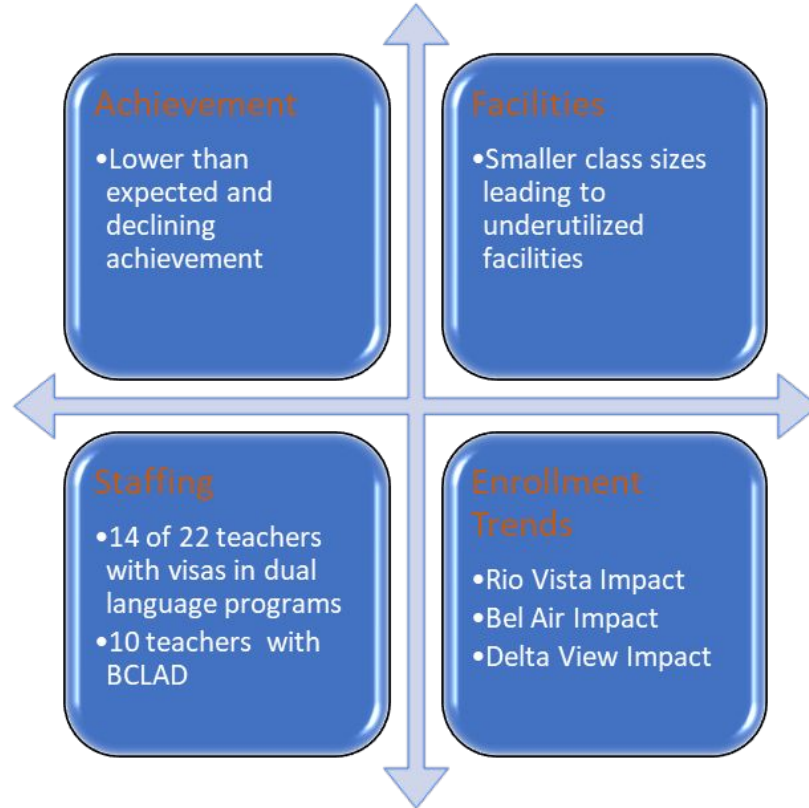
Achievement

•Lower than expected and declining achievement

Facilities

•Smaller class sizes leading to underutilized facilities

Staffing

•14 of 22 teachers with visas in dual language programs
•10 teachers with BCLAD

Enrollment Trends

•Rio Vista Impact
•Bel Air Impact
•Delta View Impact